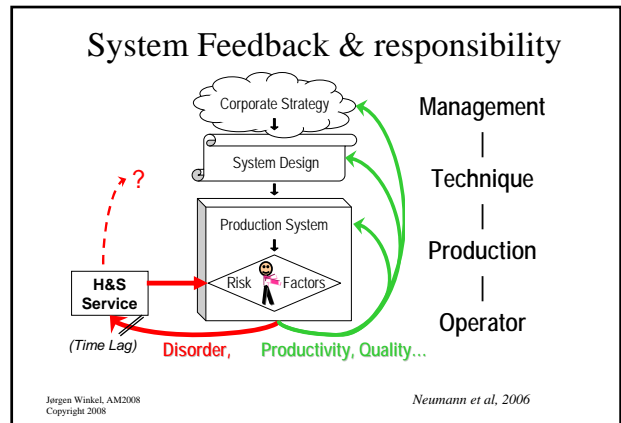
System Feedback & responsibility

Corporate Strategy

System Design

Production System

Risk Factors

H&S Service

?

(Time Lag)

Disorder,

Productivity, Quality...

Management
|
Technique
|
Production
|
Operator

Jørgen Winkel, AM2008
Copyright 2008

Neumann et al, 2006